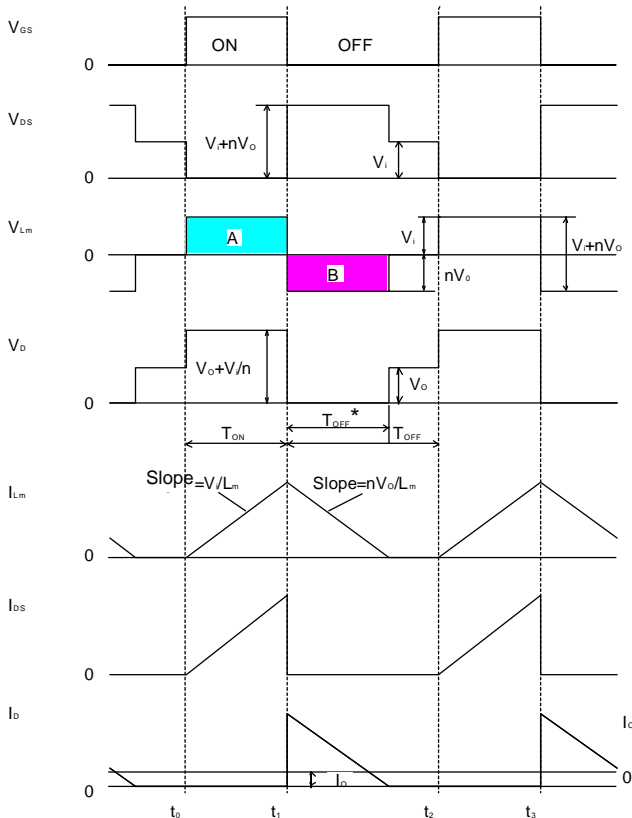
$V_{GS}$
ON
OFF
0
$V_{DS}$
$V_i+nV_O$
$V_i$
0
$V_{Lm}$
A
$V_i$
$V_i+nV_O$
0
B
$nV_O$
$V_D$
$V_O+V_i/n$
$V_O$
0
$T_{ON}$
$T_{OFF}^*$
$T_{OFF}$
$I_{Lm}$
Slope$=V_i/L_m$
Slope$=nV_O/L_m$
0
$I_{DS}$
0
$I_D$
$I_O$
0
$I_O$
0
$t_0$
$t_1$
$t_2$
$t_3$